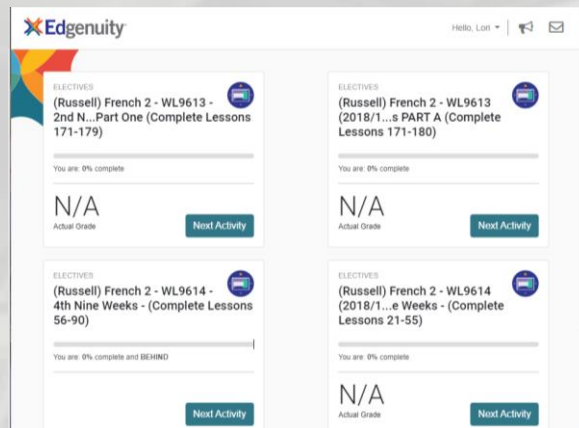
Edgenuity

Hello, Lori

ELECTIVES
(Russell) French 2 - WL9613 - 2nd N...Part One (Complete Lessons 171-179)

You are: 0% complete

N/A
Actual Grade

Next Activity

ELECTIVES
(Russell) French 2 - WL9613 (2018/1...s PART A (Complete Lessons 171-180)

You are: 0% complete

N/A
Actual Grade

Next Activity

ELECTIVES
(Russell) French 2 - WL9614 - 4th Nine Weeks - (Complete Lessons 56-90)

You are: 0% complete and BEHIND

Next Activity

ELECTIVES
(Russell) French 2 - WL9614 (2018/1...e Weeks - (Complete Lessons 21-55)

You are: 0% complete

N/A
Actual Grade

Next Activity